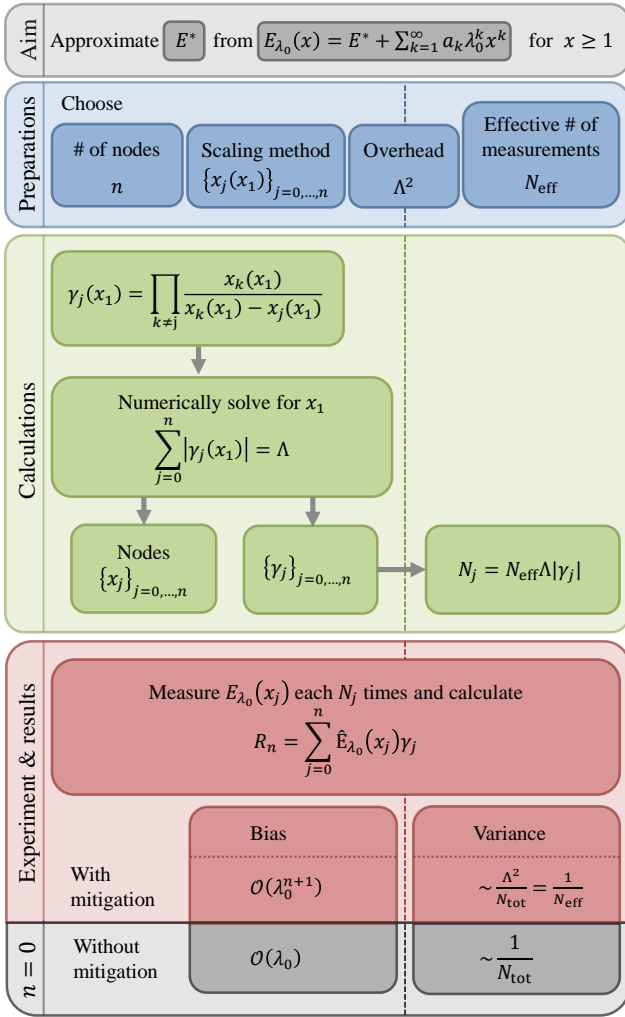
Aim

Approximate $E^*$ from $E_{\lambda_0}(x) = E^* + \sum_{k=1}^{\infty} a_k \lambda_0^k x^k$ for $x \geq 1$

Preparations

Choose

# of nodes
$n$

Scaling method
$\{x_j(x_1)\}_{j=0,\ldots,n}$

Overhead
$\Lambda^2$

Effective # of measurements
$N_{\text{eff}}$

Calculations

$\gamma_j(x_1) = \prod_{k\neq j} \frac{x_k(x_1)}{x_k(x_1) - x_j(x_1)}$

Numerically solve for $x_1$
$\sum_{j=0}^{n} |\gamma_j(x_1)| = \Lambda$

Nodes
$\{x_j\}_{j=0,\ldots,n}$

$\{\gamma_j\}_{j=0,\ldots,n}$

$N_j = N_{\text{eff}} \Lambda |\gamma_j|$

Experiment & results

Measure $E_{\lambda_0}(x_j)$ each $N_j$ times and calculate
$R_n = \sum_{j=0}^{n} \hat{\mathrm{E}}_{\lambda_0}(x_j)\gamma_j$

Bias

Variance

With mitigation

$\mathcal{O}(\lambda_0^{n+1})$

$\sim \frac{\Lambda^2}{N_{\text{tot}}} = \frac{1}{N_{\text{eff}}}$

$n = 0$

Without mitigation

$\mathcal{O}(\lambda_0)$

$\sim \frac{1}{N_{\text{tot}}}$